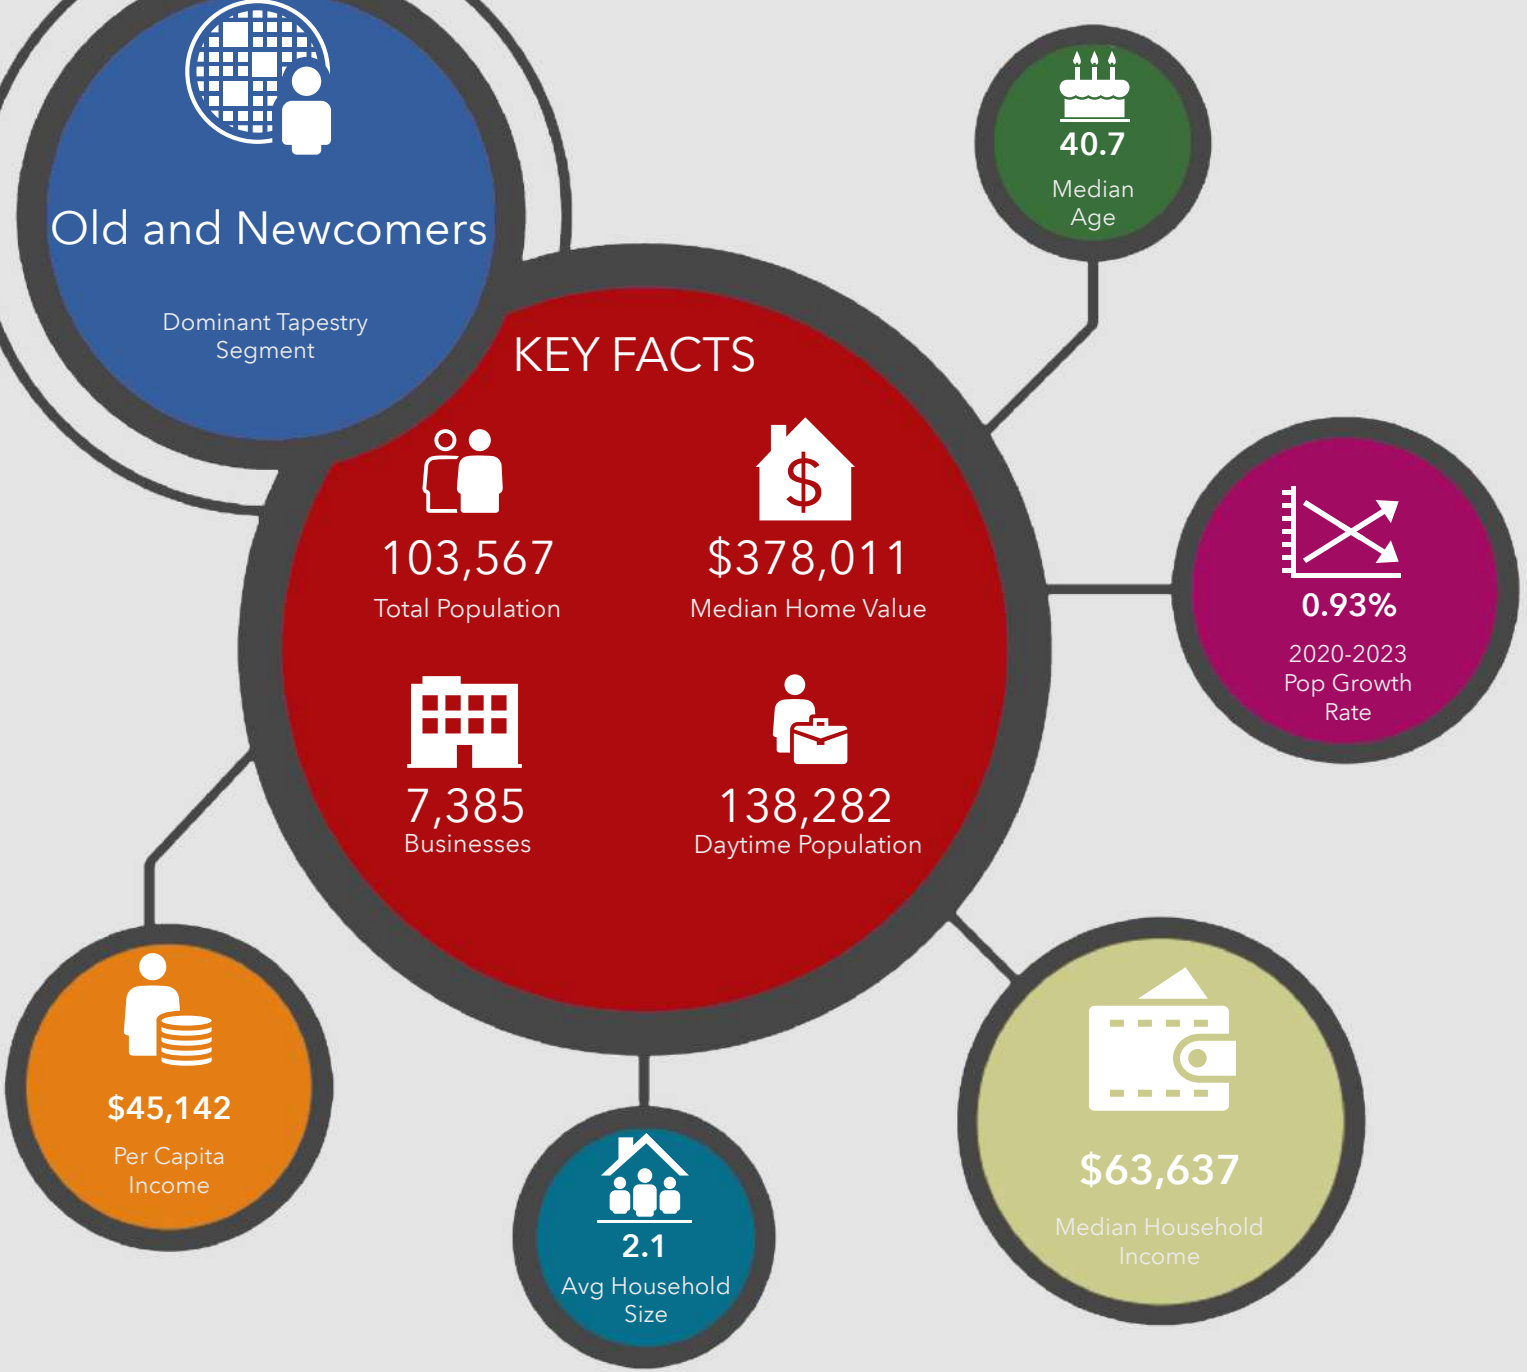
Old and Newcomers

Dominant Tapestry Segment

40.7

Median Age

KEY FACTS

103,567

Total Population

$378,011

Median Home Value

7,385

Businesses

138,282

Daytime Population

0.93%

2020-2023 Pop Growth Rate

$45,142

Per Capita Income

2.1

Avg Household Size

$63,637

Median Household Income